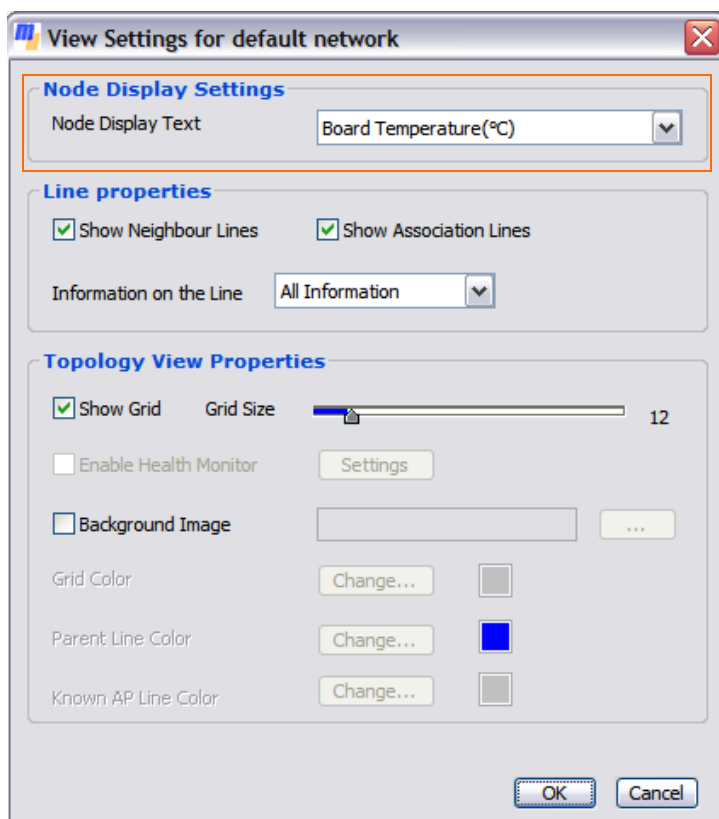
View Settings for default network

Node Display Settings
Node Display Text
Board Temperature(ºC)

Line properties
Show Neighbour Lines
Show Association Lines
Information on the Line
All Information

Topology View Properties
Show Grid
Grid Size
12
Enable Health Monitor
Settings
Background Image
...
Grid Color
Change...
Parent Line Color
Change...
Known AP Line Color
Change...

OK
Cancel